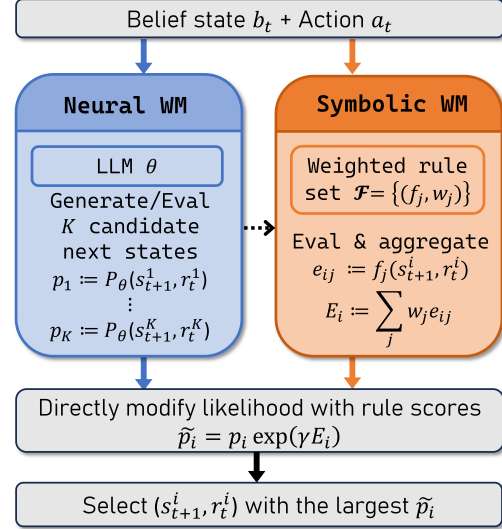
Belief state $b_t$ + Action $a_t$

Neural WM

LLM $\theta$

Generate/Eval $K$ candidate next states

$p_1 \coloneqq P_\theta(s_{t+1}^1, r_t^1)$

$\vdots$

$p_K \coloneqq P_\theta(s_{t+1}^K, r_t^K)$

Symbolic WM

Weighted rule set $\mathcal{F} = \{(f_j, w_j)\}$

Eval & aggregate

$e_{ij} \coloneqq f_j(s_{t+1}^i, r_t^i)$

$E_i \coloneqq \sum_j w_j e_{ij}$

Directly modify likelihood with rule scores

$\widetilde{p}_i = p_i \exp(\gamma E_i)$

Select $(s_{t+1}^i, r_t^i)$ with the largest $\widetilde{p}_i$